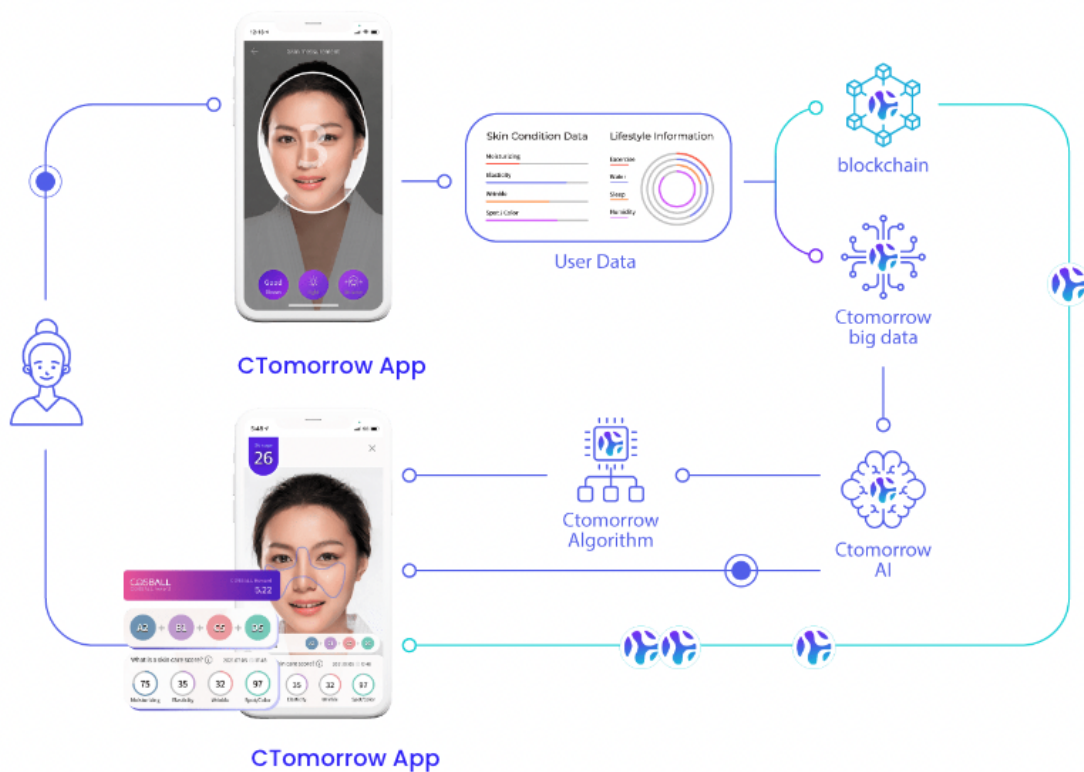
Good

Skin Condition Data

Moisturizing

Elasticity

Wrinkle

Spots Color

Lifestyle Information

Exercise

Water

Sleep

Humidity

User Data

blockchain

Ctomorrow big data

CTomorrow App

26

Ctomorrow Algorithm

Ctomorrow AI

COSBALL

5.22

A2

B1

C5

D5

What is a skin care score?

75

35

32

97

Moisturizing

Elasticity

Wrinkle

Spots Color

35

32

97

CTomorrow App